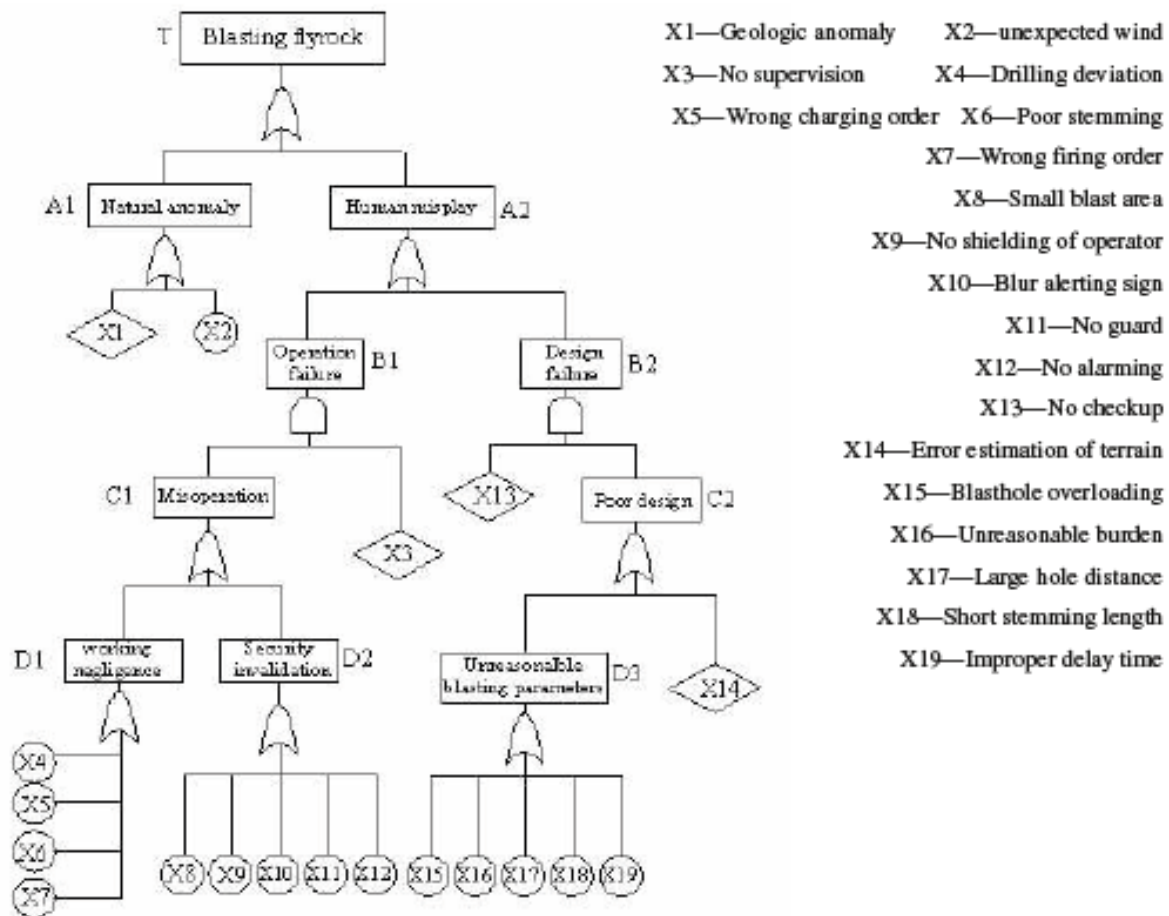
T Blasting flyrock

A1 Natural anomaly

Human misplay A2

X1 X2

Operation failure B1

Design failure B2

C1 Misoperation

X3

X13

Poor design C2

D1 working negligence

Security invalidation D2

Unreasonable blasting parameters D3

X14

X4 X5 X6 X7

X8 X9 X10 X11 X12

X15 X16 X17 X18 X19

X1—Geologic anomaly X2—unexpected wind
X3—No supervision X4—Drilling deviation
X5—Wrong charging order X6—Poor stemming
X7—Wrong firing order
X8—Small blast area
X9—No shielding of operator
X10—Blur alerting sign
X11—No guard
X12—No alarming
X13—No checkup
X14—Error estimation of terrain
X15—Blasthole overloading
X16—Unreasonable burden
X17—Large hole distance
X18—Short stemming length
X19—Improper delay time